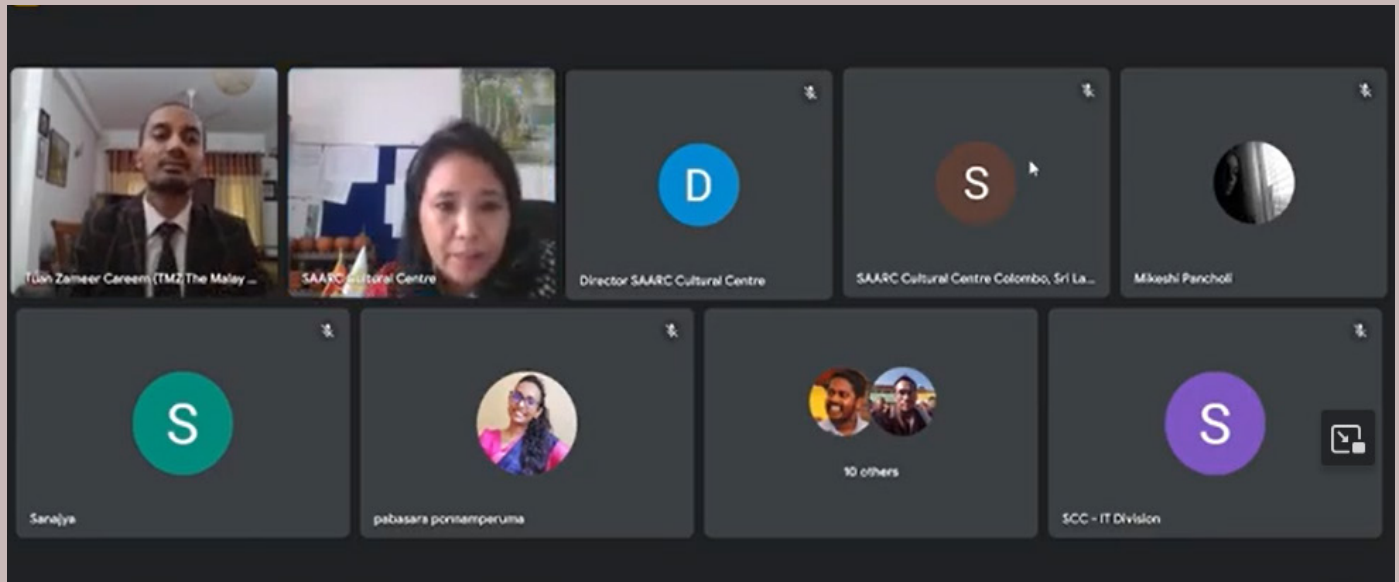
Tuan Zameer Careem (TMZ The Malay ...

SAARC Cultural Centre

D

Director SAARC Cultural Centre

S

SAARC Cultural Centre Colombo, Sri La...

Mikeshi Pancholi

S

Sanajya

pabasara ponnamperuma

10 others

S

SCC - IT Division